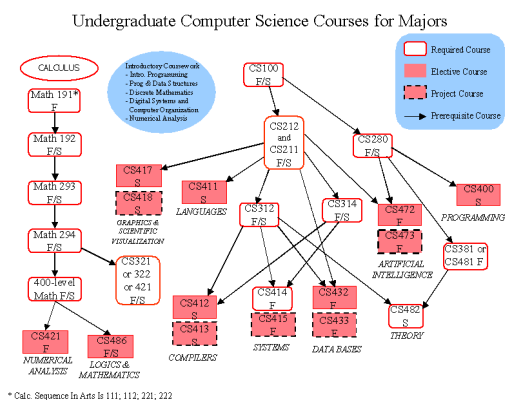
Undergraduate Computer Science Courses for Majors

CALCULUS

Introductory Coursework
- Intro. Programming
- Prog & Data Structures
- Discrete Mathematics
- Digital Systems and Computer Organization
- Numerical Analysis

Required Course
Elective Course
Project Course
Prerequisite Course

Math 191* F

Math 192 F/S

Math 293 F/S

Math 294 F/S

400-level Math F/S

CS421 F
NUMERICAL ANALYSIS

CS486 F/S
LOGICS & MATHEMATICS

CS100 F/S

CS212 and CS211 F/S

CS280 F/S

CS417 S

CS418 S
GRAPHICS & SCIENTIFIC VISUALIZATION

CS411 S
LANGUAGES

CS321 or 322 or 421 F/S

CS312 F/S

CS314 F/S

CS472 F

CS473 F
ARTIFICIAL INTELLIGENCE

CS400 S
PROGRAMMING

CS381 or CS481 F

CS412 S

CS413 S
COMPILERS

CS414 F

CS415 F
SYSTEMS

CS432 F

CS433 F
DATA BASES

CS482 S
THEORY

* Calc. Sequence In Arts Is 111; 112; 221; 222